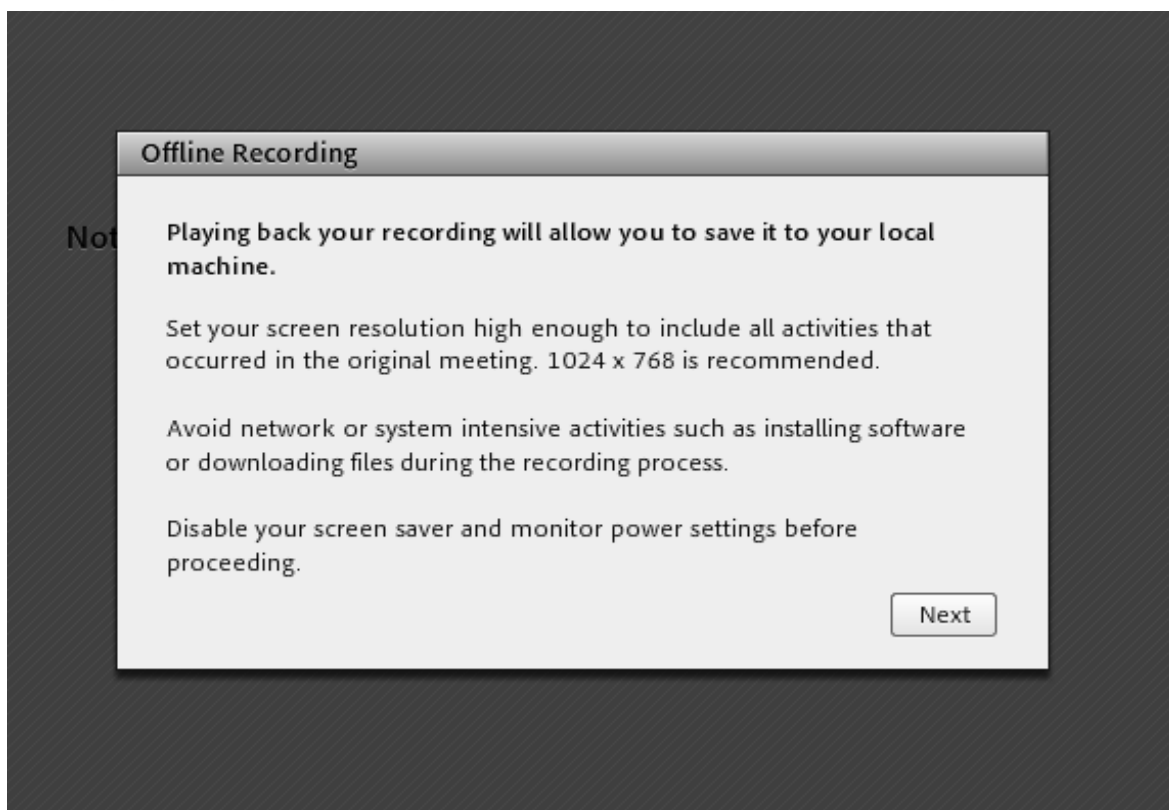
Offline Recording

Not

Playing back your recording will allow you to save it to your local machine.

Set your screen resolution high enough to include all activities that occurred in the original meeting. 1024 x 768 is recommended.

Avoid network or system intensive activities such as installing software or downloading files during the recording process.

Disable your screen saver and monitor power settings before proceeding.

Next